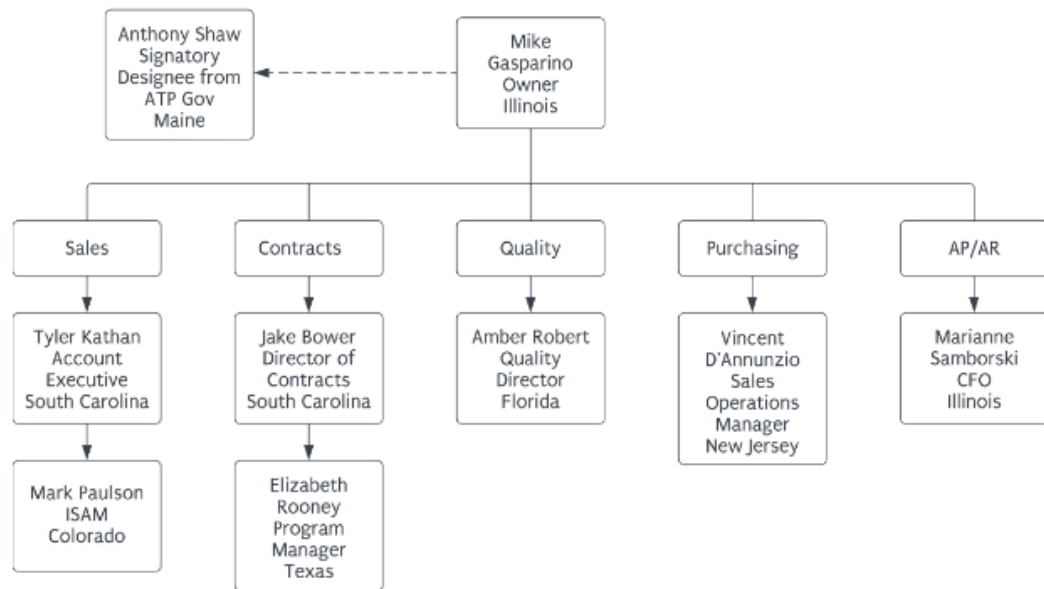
Anthony Shaw Signatory Designee from ATP Gov Maine

Mike Gasparino Owner Illinois

Sales

Contracts

Quality

Purchasing

AP/AR

Tyler Kathan Account Executive South Carolina

Jake Bower Director of Contracts South Carolina

Amber Robert Quality Director Florida

Vincent D'Annunzio Sales Operations Manager New Jersey

Marianne Samborski CFO Illinois

Mark Paulson ISAM Colorado

Elizabeth Rooney Program Manager Texas